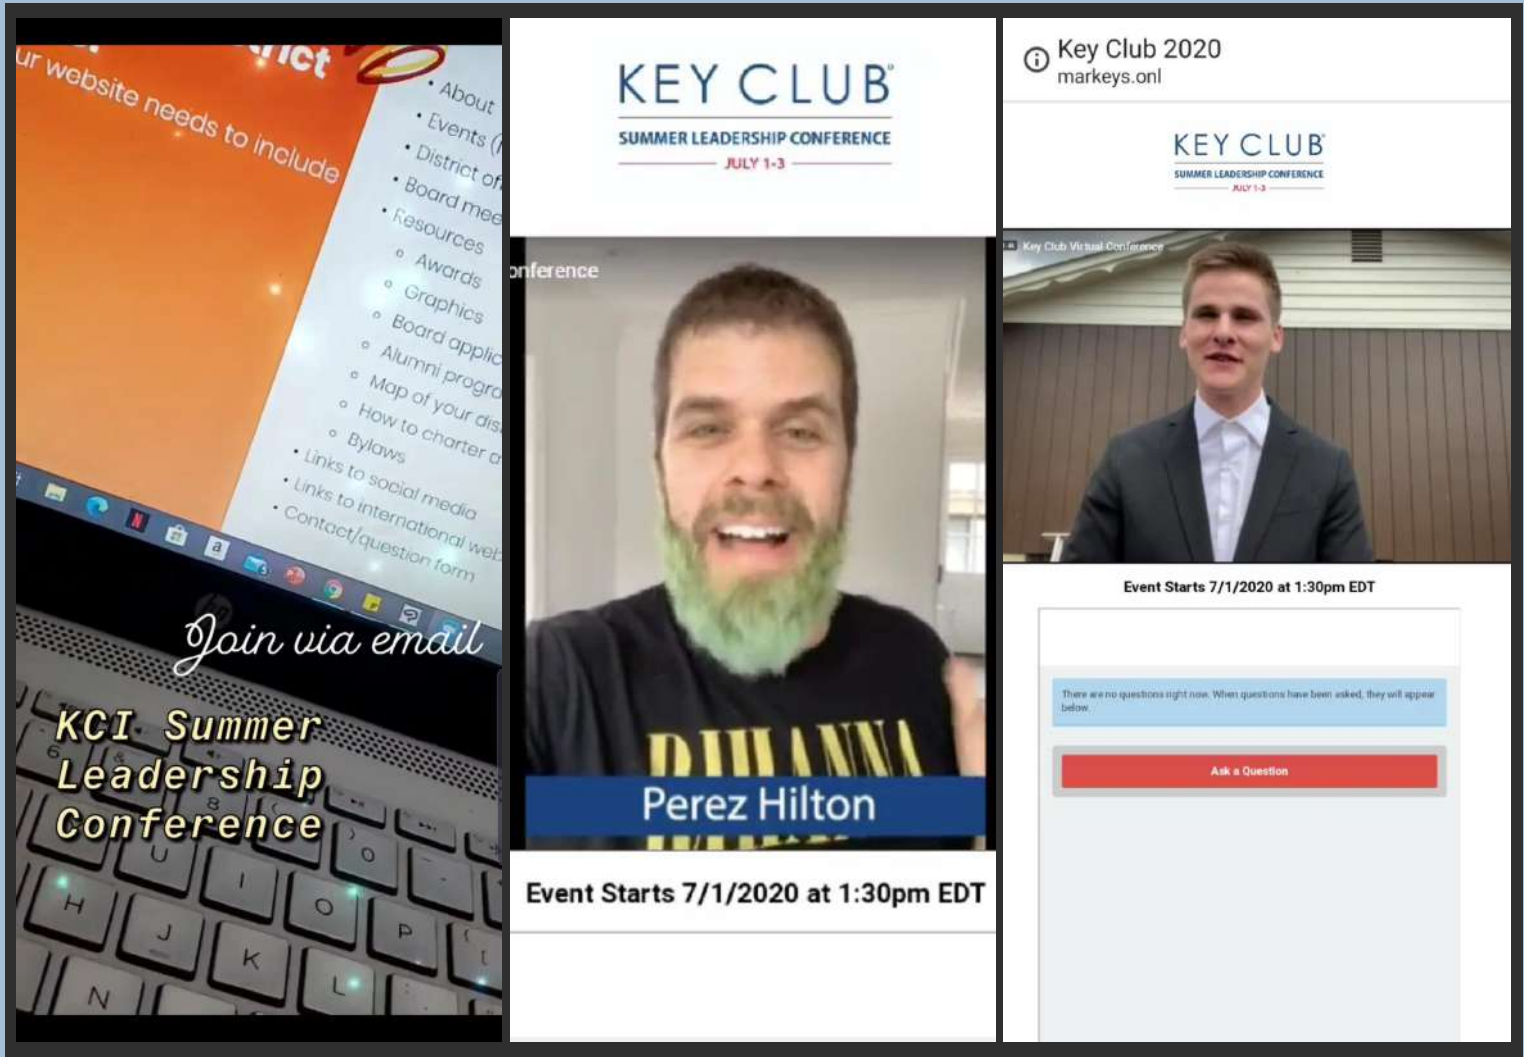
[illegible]rict

ur website needs to include

• About
• Events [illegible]
• District of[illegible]
• Board mee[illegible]
• Resources
  ◦ Awards
  ◦ Graphics
  ◦ Board applic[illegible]
  ◦ Alumni progr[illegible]
  ◦ Map of your dis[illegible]
  ◦ How to charter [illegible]
  ◦ Bylaws
• Links to social media
• Links to international web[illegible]
• Contact/question form

Join via email

KCI Summer Leadership Conference

KEY CLUB
SUMMER LEADERSHIP CONFERENCE
JULY 1-3

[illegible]nference

Perez Hilton

Event Starts 7/1/2020 at 1:30pm EDT

Key Club 2020
markeys.onl

KEY CLUB
SUMMER LEADERSHIP CONFERENCE
JULY 1-3

Key Club Virtual Conference

Event Starts 7/1/2020 at 1:30pm EDT

There are no questions right now. When questions have been asked, they will appear below.

Ask a Question